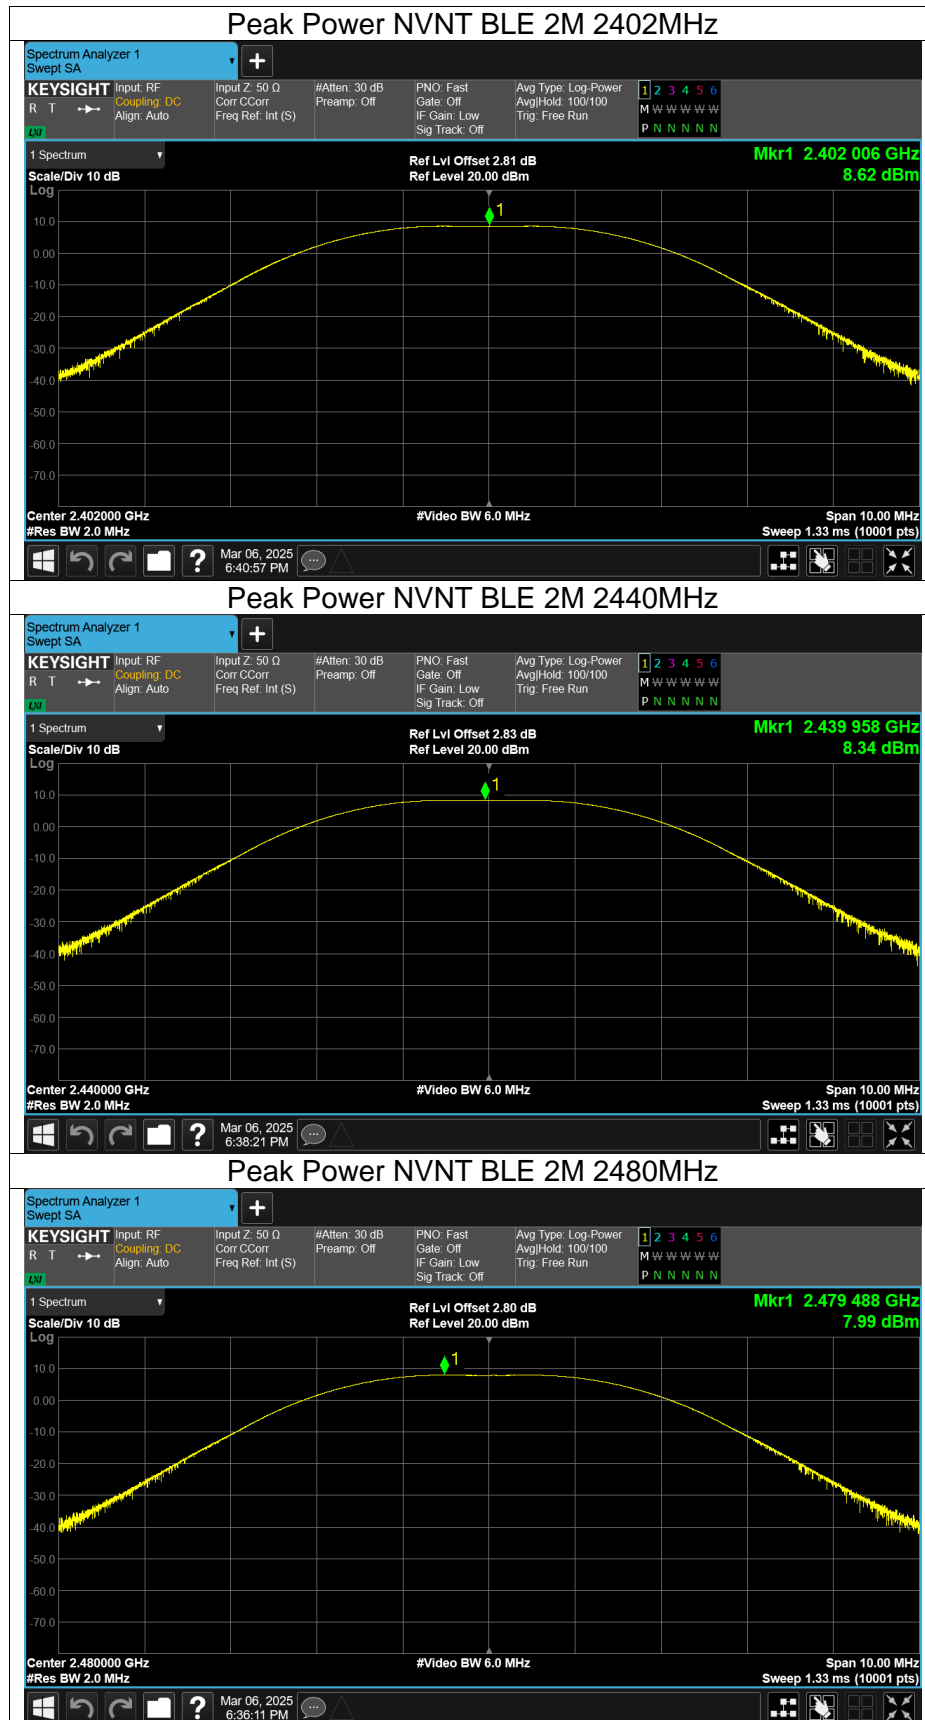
Peak Power NVNT BLE 2M 2402MHz

Spectrum Analyzer 1
Swept SA

KEYSIGHT Input: RF
Coupling: DC
Align: Auto

Input Z: 50 Ω
Corr CCorr
Freq Ref: Int (S)

#Atten: 30 dB
Preamp: Off

PNO: Fast
Gate: Off
IF Gain: Low
Sig Track: Off

Avg Type: Log-Power
Avg|Hold: 100/100
Trig: Free Run

1 2 3 4 5 6
M W W W W W
P N N N N N

1 Spectrum
Scale/Div 10 dB
Log

Ref Lvl Offset 2.81 dB
Ref Level 20.00 dBm

Mkr1 2.402 006 GHz
8.62 dBm

10.0
0.00
-10.0
-20.0
-30.0
-40.0
-50.0
-60.0
-70.0

Center 2.402000 GHz
#Res BW 2.0 MHz
#Video BW 6.0 MHz
Span 10.00 MHz
Sweep 1.33 ms (10001 pts)

Mar 06, 2025
6:40:57 PM

Peak Power NVNT BLE 2M 2440MHz

Spectrum Analyzer 1
Swept SA

KEYSIGHT Input: RF
Coupling: DC
Align: Auto

Input Z: 50 Ω
Corr CCorr
Freq Ref: Int (S)

#Atten: 30 dB
Preamp: Off

PNO: Fast
Gate: Off
IF Gain: Low
Sig Track: Off

Avg Type: Log-Power
Avg|Hold: 100/100
Trig: Free Run

1 2 3 4 5 6
M W W W W W
P N N N N N

1 Spectrum
Scale/Div 10 dB
Log

Ref Lvl Offset 2.83 dB
Ref Level 20.00 dBm

Mkr1 2.439 958 GHz
8.34 dBm

10.0
0.00
-10.0
-20.0
-30.0
-40.0
-50.0
-60.0
-70.0

Center 2.440000 GHz
#Res BW 2.0 MHz
#Video BW 6.0 MHz
Span 10.00 MHz
Sweep 1.33 ms (10001 pts)

Mar 06, 2025
6:38:21 PM

Peak Power NVNT BLE 2M 2480MHz

Spectrum Analyzer 1
Swept SA

KEYSIGHT Input: RF
Coupling: DC
Align: Auto

Input Z: 50 Ω
Corr CCorr
Freq Ref: Int (S)

#Atten: 30 dB
Preamp: Off

PNO: Fast
Gate: Off
IF Gain: Low
Sig Track: Off

Avg Type: Log-Power
Avg|Hold: 100/100
Trig: Free Run

1 2 3 4 5 6
M W W W W W
P N N N N N

1 Spectrum
Scale/Div 10 dB
Log

Ref Lvl Offset 2.80 dB
Ref Level 20.00 dBm

Mkr1 2.479 488 GHz
7.99 dBm

10.0
0.00
-10.0
-20.0
-30.0
-40.0
-50.0
-60.0
-70.0

Center 2.480000 GHz
#Res BW 2.0 MHz
#Video BW 6.0 MHz
Span 10.00 MHz
Sweep 1.33 ms (10001 pts)

Mar 06, 2025
6:36:11 PM